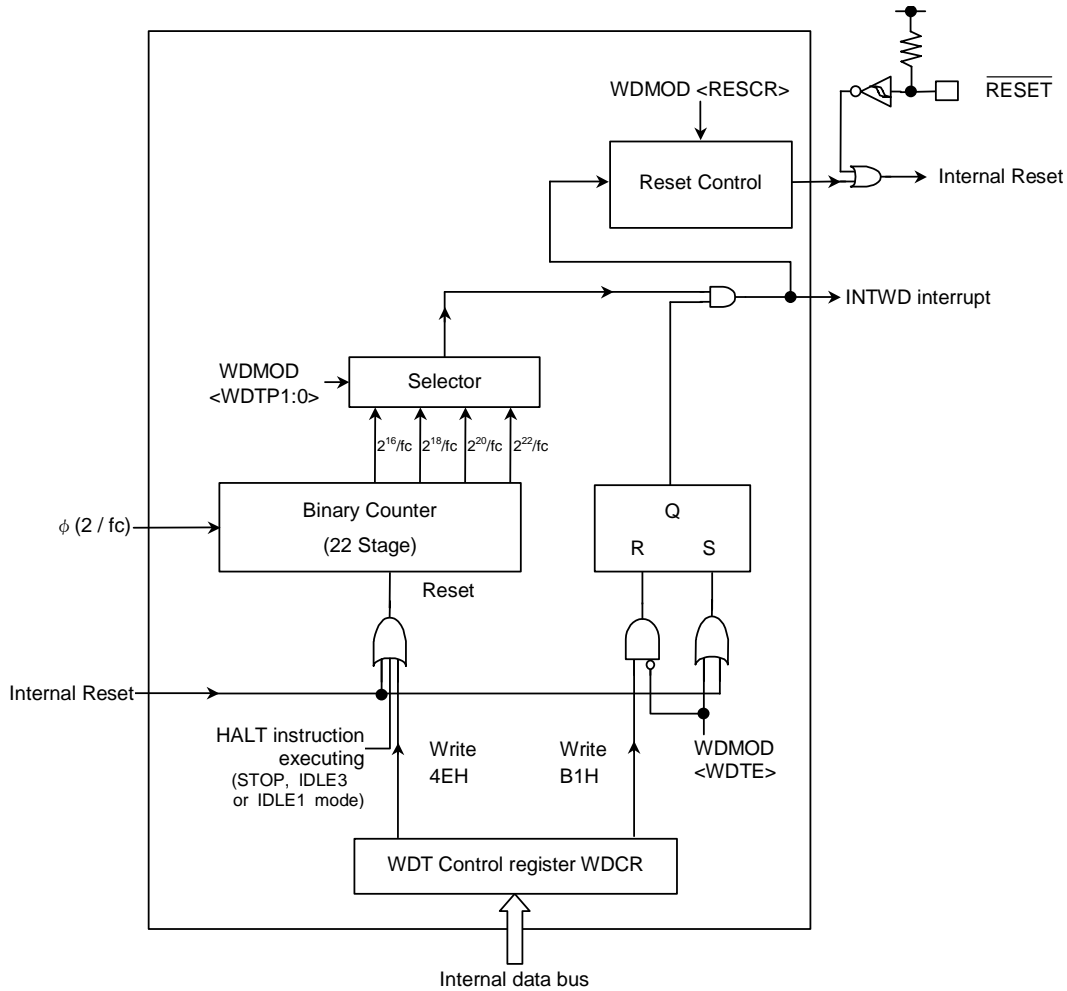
$\overline{RESET}$

WDMOD <RESCR>

Reset Control

Internal Reset

INTWD interrupt

WDMOD <WDTP1:0>

Selector

$2^{16}$/fc $2^{18}$/fc $2^{20}$/fc $2^{22}$/fc

$\phi$ (2 / fc)

Binary Counter (22 Stage)

Q

R S

Reset

Internal Reset

HALT instruction executing (STOP, IDLE3 or IDLE1 mode)

Write 4EH

Write B1H

WDMOD <WDTE>

WDT Control register WDCR

Internal data bus